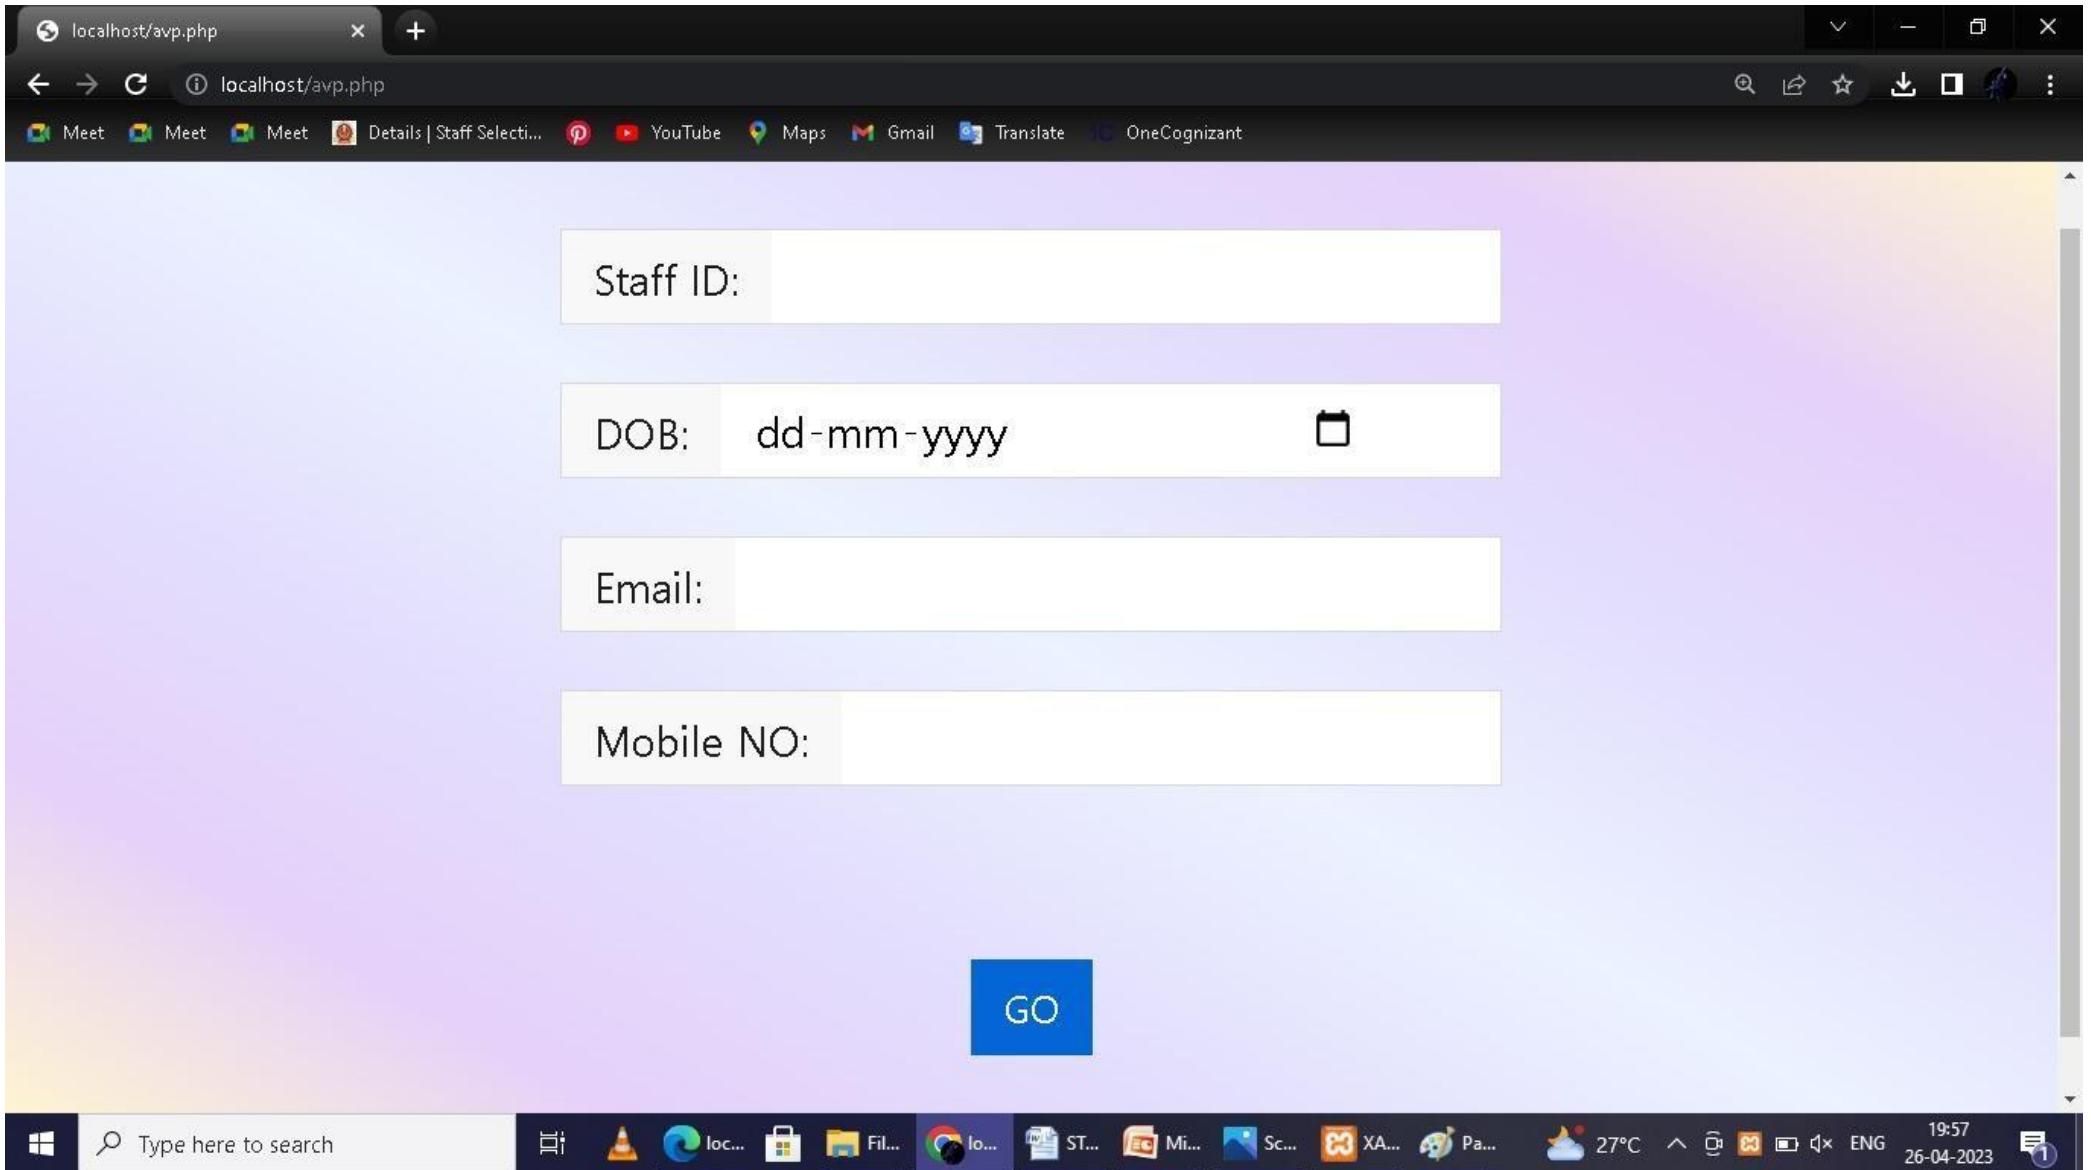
localhost/avp.php

localhost/avp.php

Meet Meet Meet Details | Staff Selecti... YouTube Maps Gmail Translate OneCognizant

Staff ID:

DOB: dd-mm-yyyy

Email:

Mobile NO:

GO

Type here to search

loc... Fil... lo... ST... Mi... Sc... XA... Pa... 27°C ENG 19:57 26-04-2023